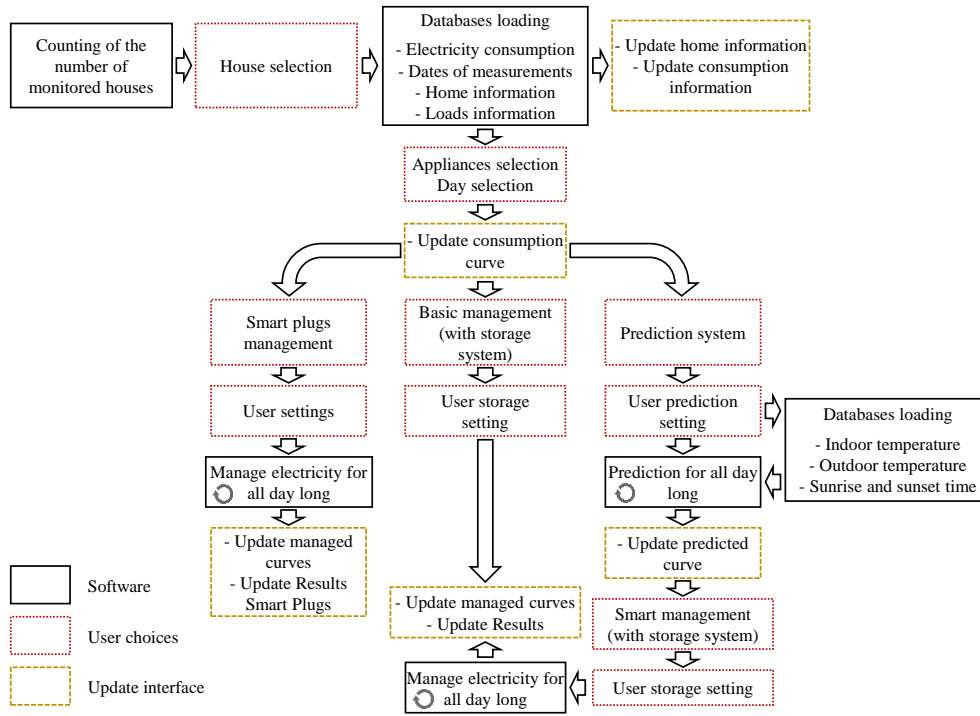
Counting of the number of monitored houses

House selection

Databases loading
- Electricity consumption
- Dates of measurements
- Home information
- Loads information

- Update home information
- Update consumption information

Appliances selection
Day selection

- Update consumption curve

Smart plugs management

Basic management (with storage system)

Prediction system

User settings

User storage setting

User prediction setting

Databases loading
- Indoor temperature
- Outdoor temperature
- Sunrise and sunset time

Manage electricity for all day long

Prediction for all day long

- Update managed curves
- Update Results Smart Plugs

- Update predicted curve

Smart management (with storage system)

- Update managed curves
- Update Results

Manage electricity for all day long

User storage setting

Software

User choices

Update interface